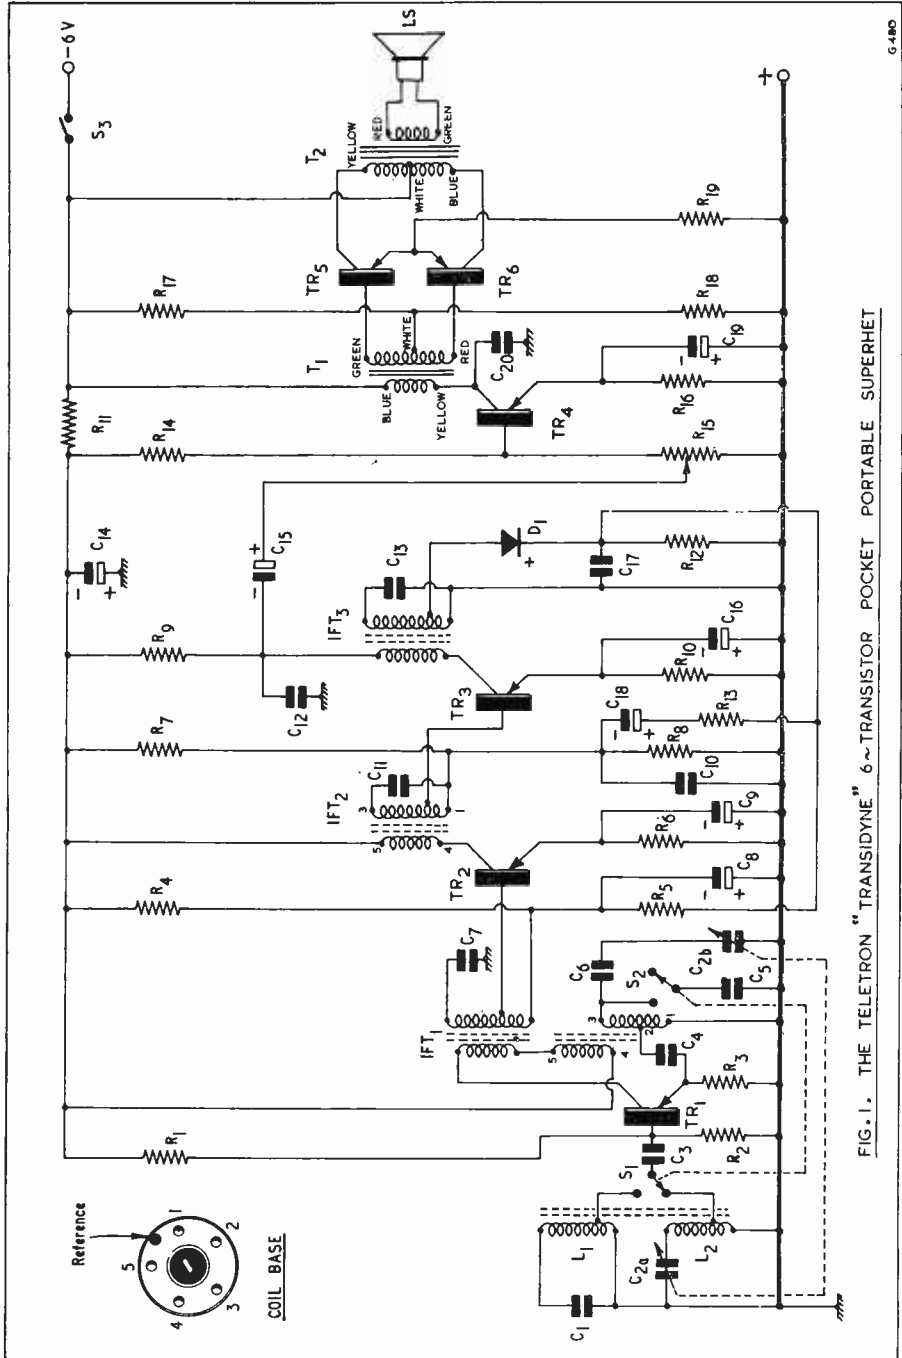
FIG. 1. THE TELETRON "TRANSIDYNE" 6~TRANSISTOR POCKET PORTABLE SUPERHET

G 480

Reference
1
2
3
4
5
COIL BASE

$-6V$
$S_3$
LS
$T_2$
YELLOW
RED
GREEN
WHITE
BLUE
$R_{19}$
+
$TR_5$
$TR_6$
$R_{17}$
$R_{18}$
$T_1$
GREEN
WHITE
RED
BLUE
YELLOW
$C_{20}$
$C_{19}$
$R_{16}$
$TR_4$
$R_{11}$
$R_{14}$
$R_{15}$
$C_{14}$
$C_{15}$
$C_{13}$
$D_1$
$C_{17}$
$R_{12}$
$IFT_3$
$R_9$
$C_{16}$
$R_{10}$
$C_{12}$
$TR_3$
$C_{18}$
$R_{13}$
$R_8$
$R_7$
$C_{11}$
$IFT_2$
$C_{10}$
$C_9$
$R_6$
$TR_2$
$C_8$
$R_5$
$R_4$
$C_7$
$C_6$
$S_2$
$C_{2b}$
$C_5$
$IFT_1$
$C_4$
$R_3$
$TR_1$
$R_1$
$C_3$
$R_2$
$S_1$
$L_1$
$L_2$
$C_{2a}$
$C_1$